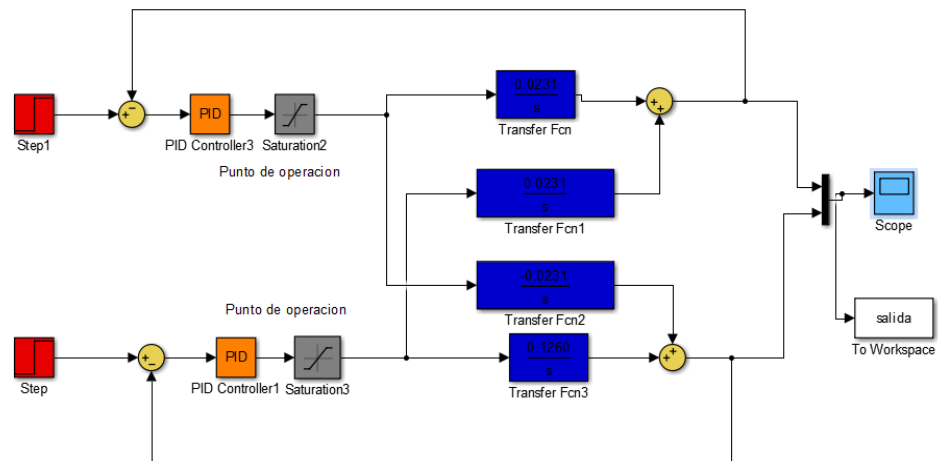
Step1

+
-

PID

PID Controller3

Saturation2

Punto de operacion

$\frac{0.0231}{s}$

Transfer Fcn

+
+

$\frac{0.0231}{s}$

Transfer Fcn1

Scope

$\frac{-0.0231}{s}$

Transfer Fcn2

Punto de operacion

salida

To Workspace

Step

+
-

PID

PID Controller1

Saturation3

$\frac{0.1260}{s}$

Transfer Fcn3

+
+